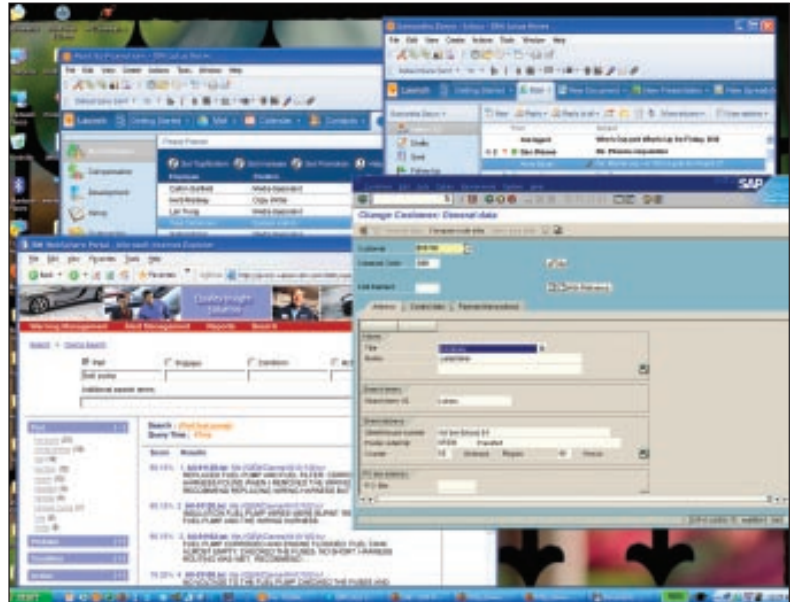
SAP

Change Customer: General data

Customer

Address

Control data

Payment transactions

Title

Name

Search

Quality Insight

Warranty Management

Mail

Calendar

Contacts

Getting Started

Launch

File Edit View Create Actions Tools Window Help

File Edit View Favorites Tools Help

Back

Favorites

Search

Score

Results

Product

Inbox

Drafts

Sent

Compensation

Development

Setup

Find